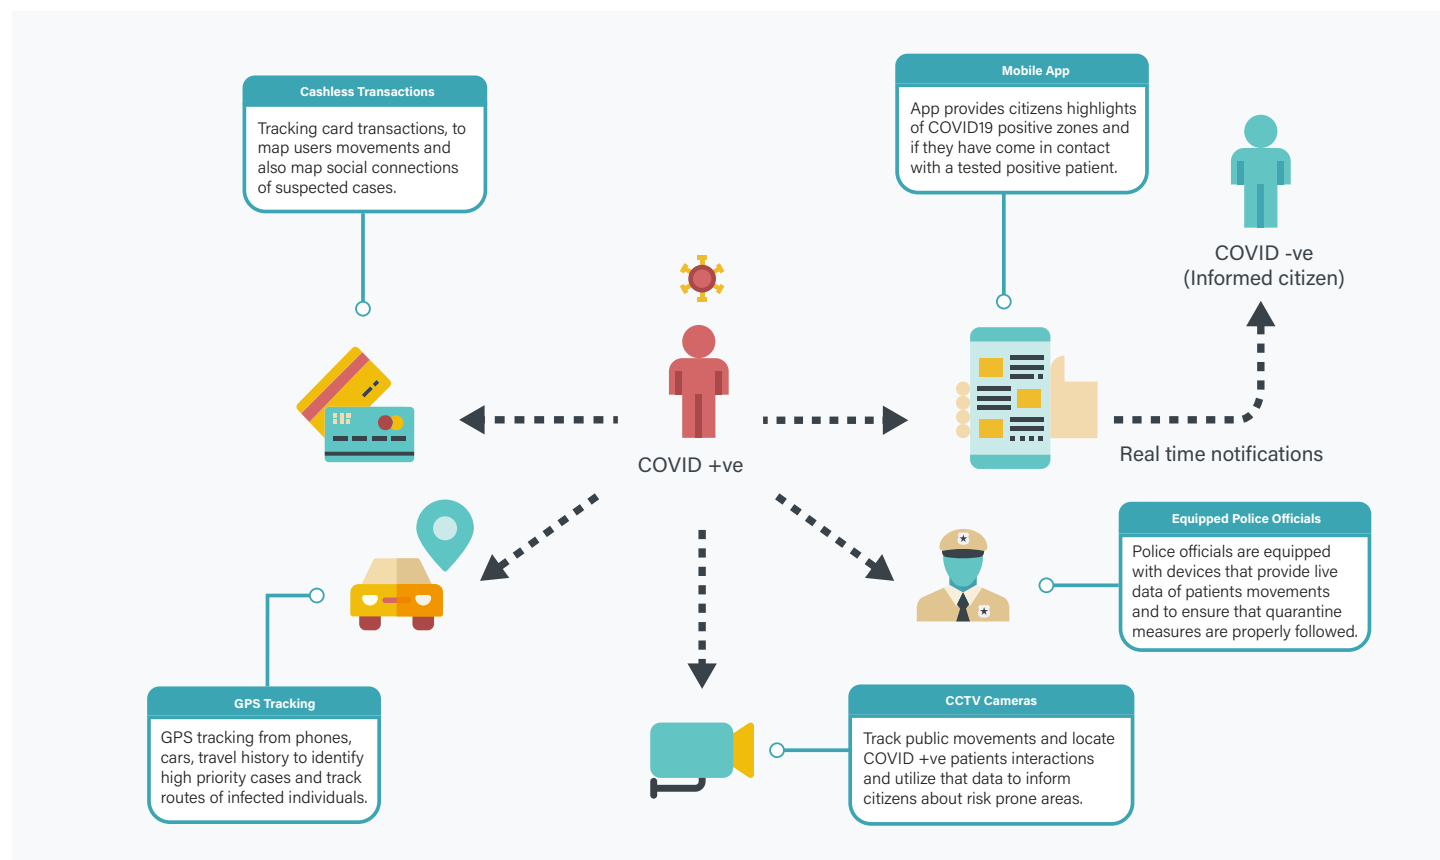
Cashless Transactions

Tracking card transactions, to map users movements and also map social connections of suspected cases.

Mobile App

App provides citizens highlights of COVID19 positive zones and if they have come in contact with a tested positive patient.

COVID -ve
(Informed citizen)

COVID +ve

Real time notifications

Equipped Police Officials

Police officials are equipped with devices that provide live data of patients movements and to ensure that quarantine measures are properly followed.

GPS Tracking

GPS tracking from phones, cars, travel history to identify high priority cases and track routes of infected individuals.

CCTV Cameras

Track public movements and locate COVID +ve patients interactions and utilize that data to inform citizens about risk prone areas.